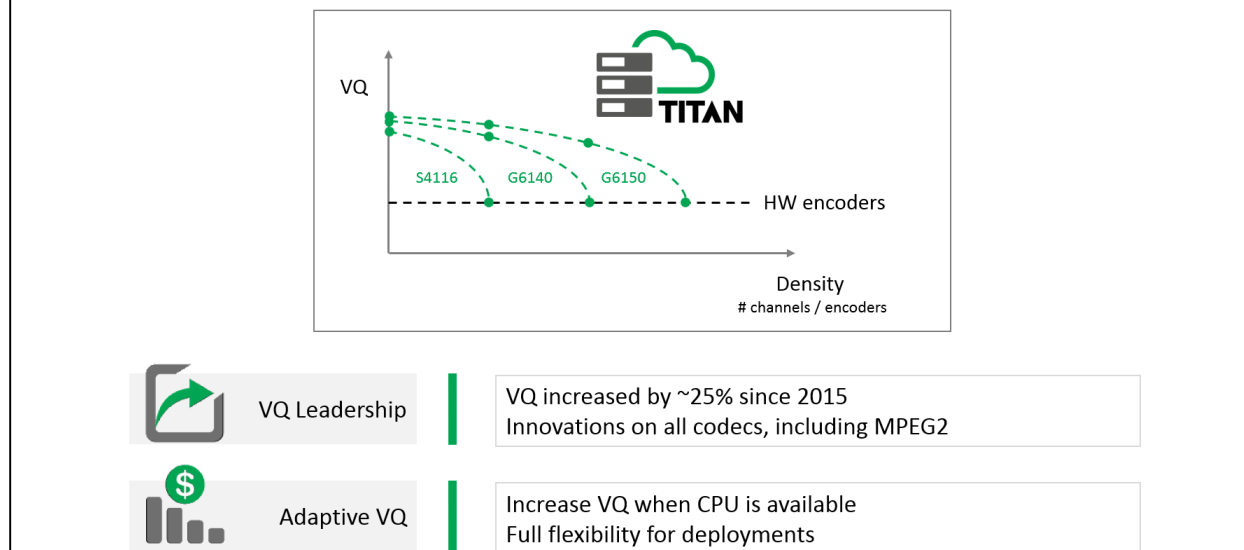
TITAN

VQ

S4116

G6140

G6150

HW encoders

Density
# channels / encoders

VQ Leadership

VQ increased by ~25% since 2015
Innovations on all codecs, including MPEG2

$

Adaptive VQ

Increase VQ when CPU is available
Full flexibility for deployments